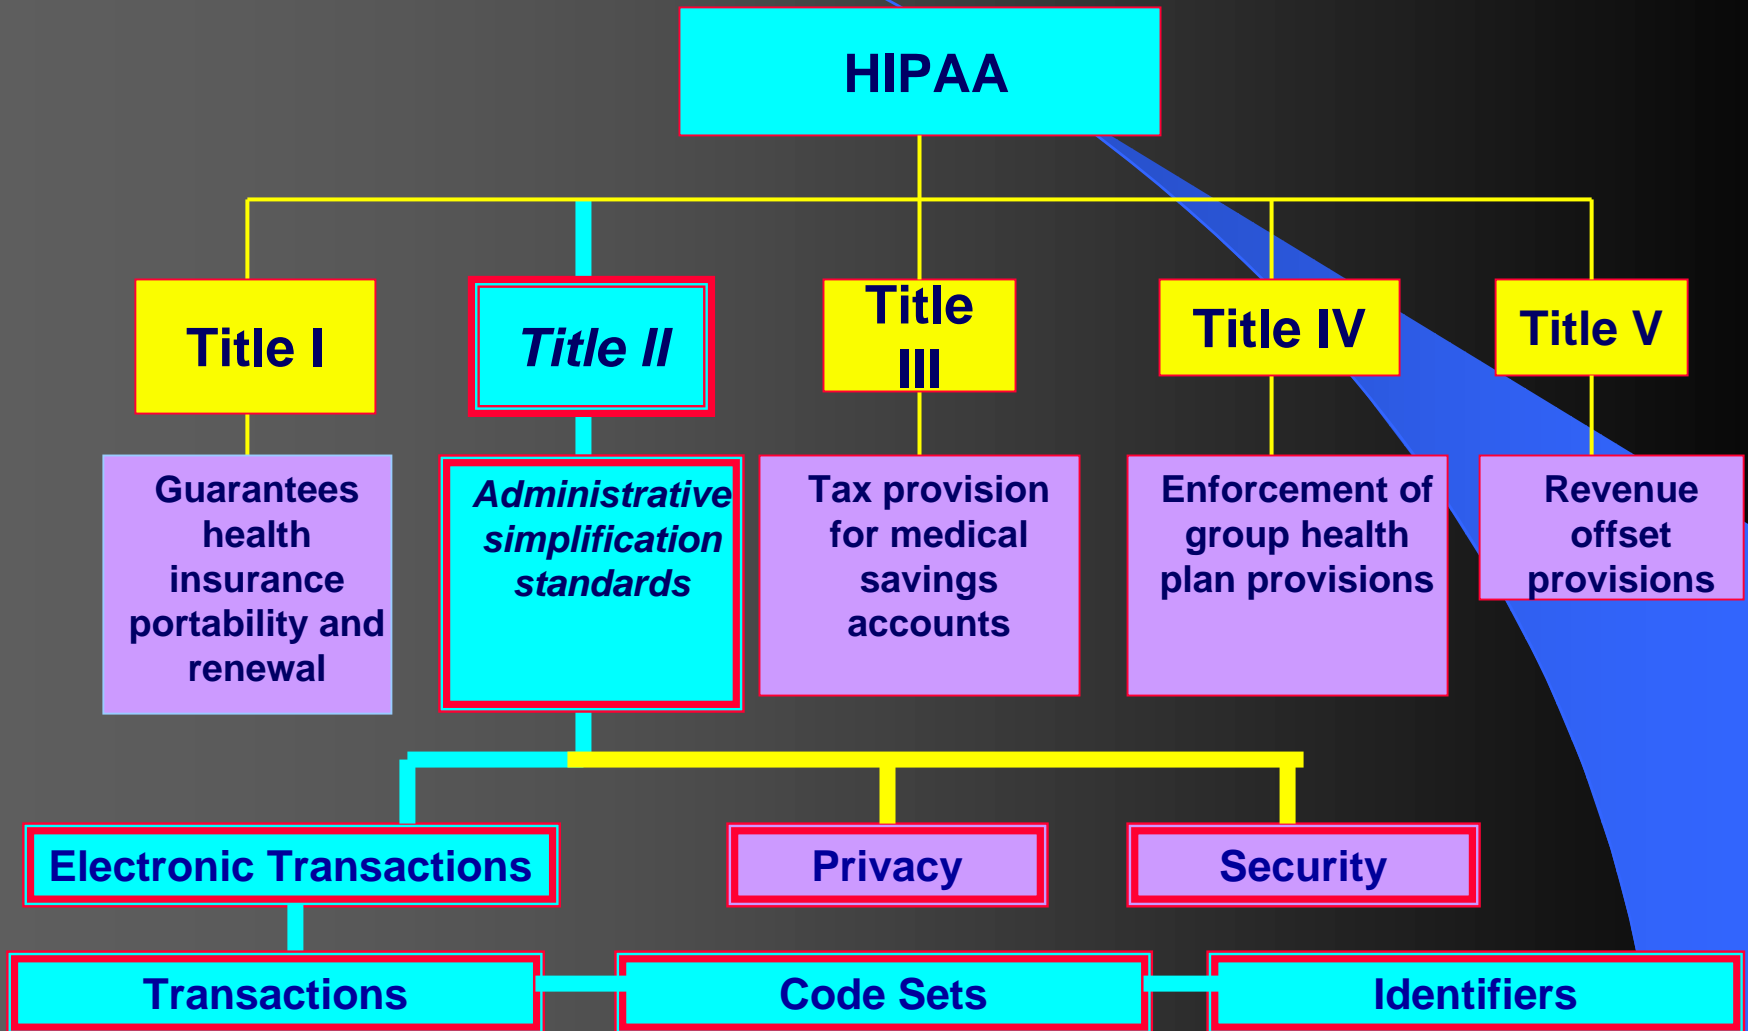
HIPAA

Title I

Title II

Title III

Title IV

Title V

Guarantees health insurance portability and renewal

Administrative simplification standards

Tax provision for medical savings accounts

Enforcement of group health plan provisions

Revenue offset provisions

Electronic Transactions

Privacy

Security

Transactions

Code Sets

Identifiers